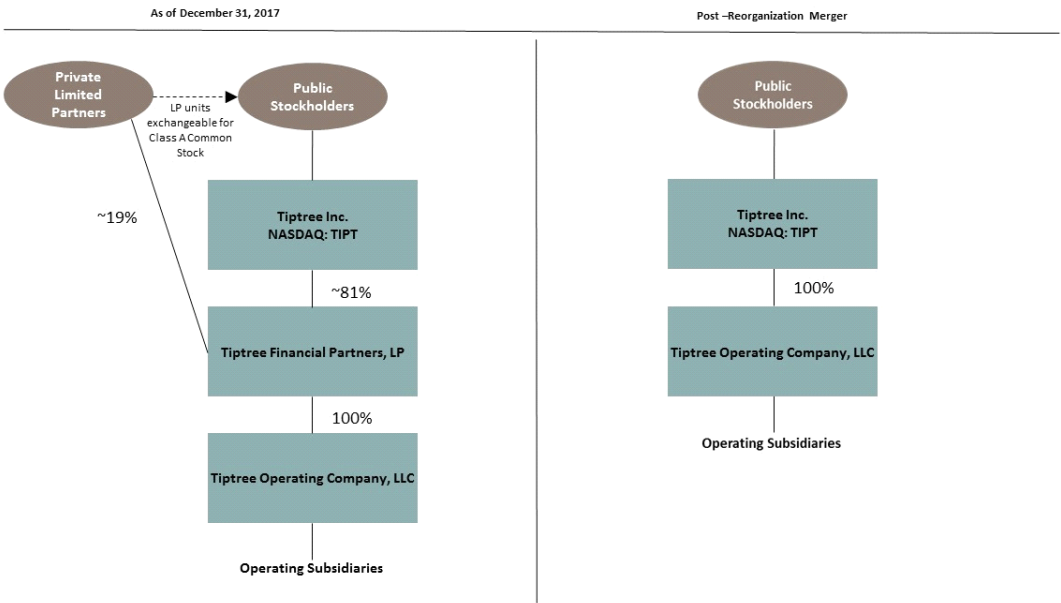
As of December 31, 2017

Post –Reorganization Merger

Private Limited Partners

LP units exchangeable for Class A Common Stock

Public Stockholders

~19%

Tiptree Inc.
NASDAQ: TIPT

~81%

Tiptree Financial Partners, LP

100%

Tiptree Operating Company, LLC

Operating Subsidiaries

Public Stockholders

Tiptree Inc.
NASDAQ: TIPT

100%

Tiptree Operating Company, LLC

Operating Subsidiaries